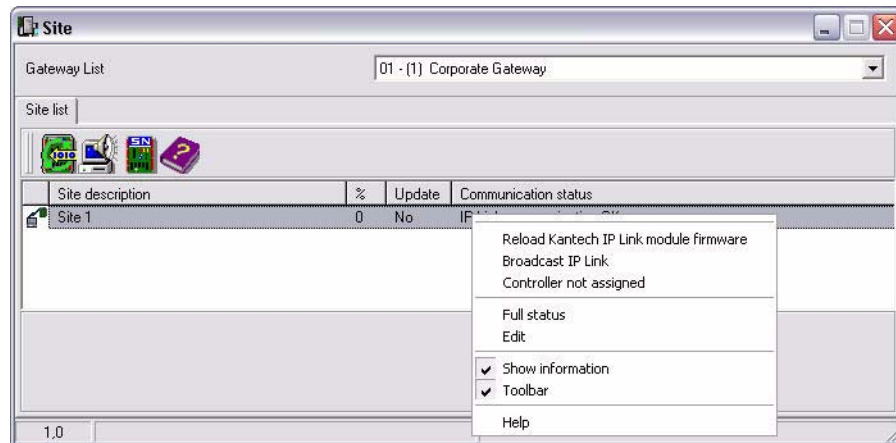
Site

Gateway List

01 - (1) Corporate Gateway

Site list

1010

SN

| Site description | % | Update | Communication status |
|---|---|---|---|
| Site 1 | 0 | No | IP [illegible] |

Reload Kantech IP Link module firmware
Broadcast IP Link
Controller not assigned

Full status
Edit

Show information
Toolbar

Help

1,0